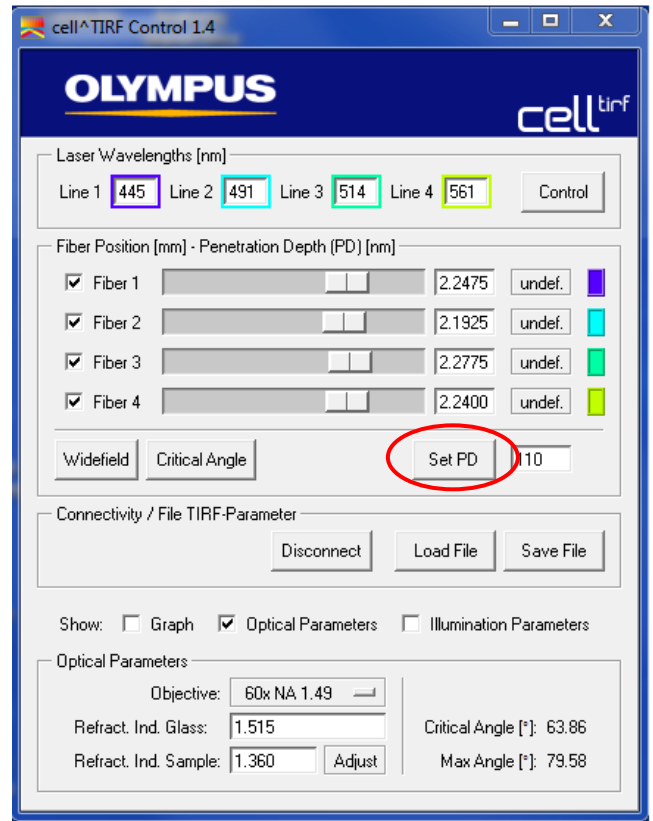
cell^TIRF Control 1.4

OLYMPUS

cell tirf

Laser Wavelengths [nm]

Line 1 445 Line 2 491 Line 3 514 Line 4 561 Control

Fiber Position [mm] - Penetration Depth (PD) [nm]

Fiber 1 2.2475 undef.

Fiber 2 2.1925 undef.

Fiber 3 2.2775 undef.

Fiber 4 2.2400 undef.

Widefield Critical Angle Set PD 110

Connectivity / File TIRF-Parameter

Disconnect Load File Save File

Show: Graph Optical Parameters Illumination Parameters

Optical Parameters

Objective: 60x NA 1.49

Refract. Ind. Glass: 1.515

Refract. Ind. Sample: 1.360 Adjust

Critical Angle [°]: 63.86

Max Angle [°]: 79.58